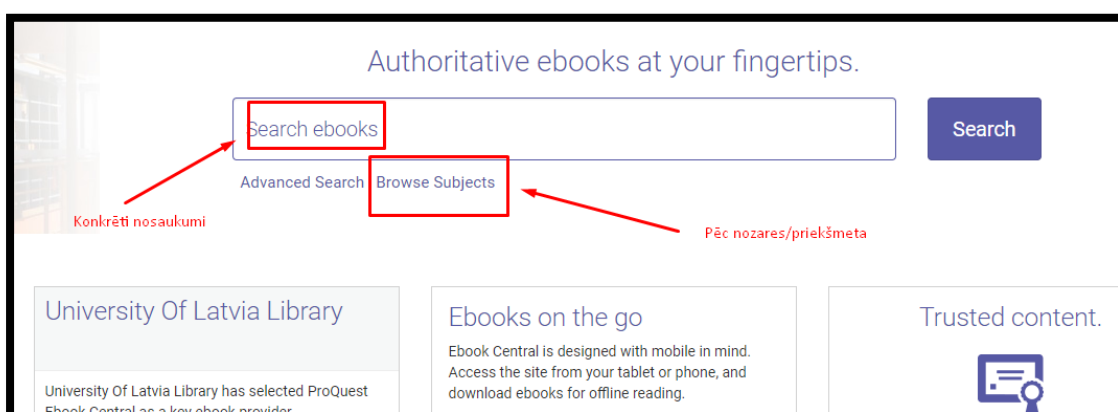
Authoritative ebooks at your fingertips.

Search ebooks

Search

Advanced Search | Browse Subjects

Konkrēti nosaukumi

Pēc nozares/priekšmeta

University Of Latvia Library

University Of Latvia Library has selected ProQuest Ebook Central as a key ebook provider.

Ebooks on the go

Ebook Central is designed with mobile in mind. Access the site from your tablet or phone, and download ebooks for offline reading.

Trusted content.